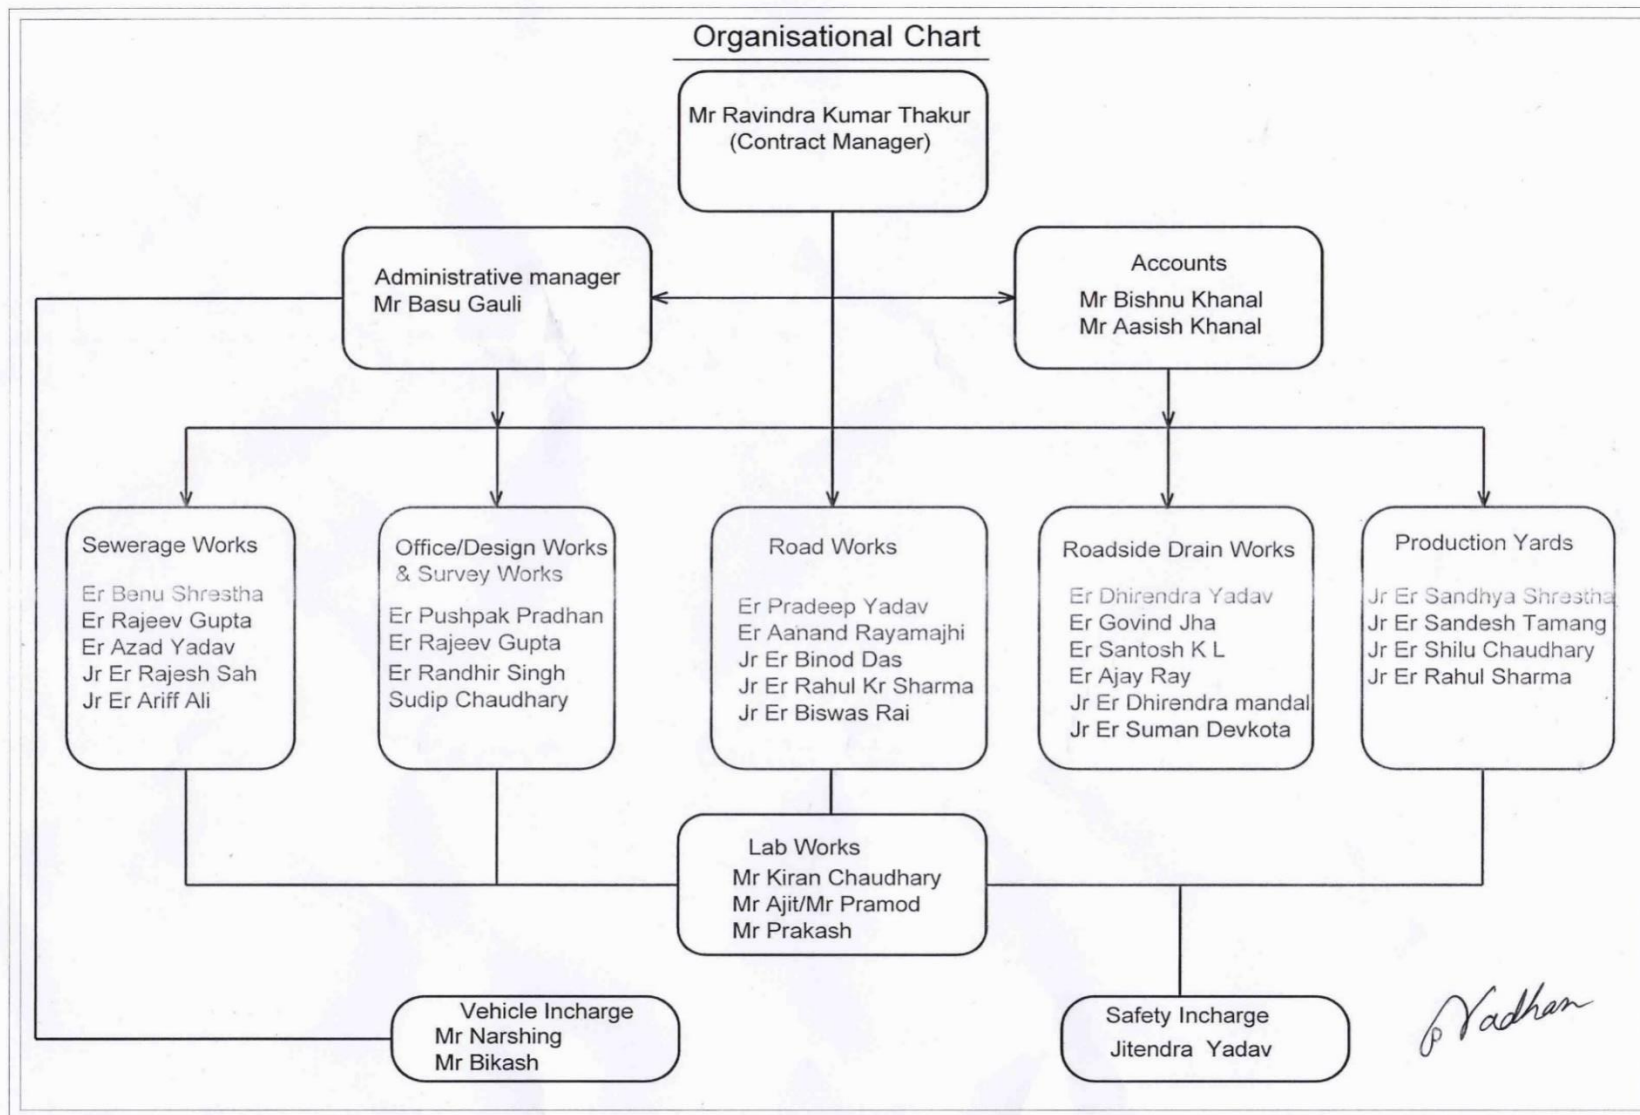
Organisational Chart

Mr Ravindra Kumar Thakur
(Contract Manager)

Administrative manager
Mr Basu Gauli

Accounts
Mr Bishnu Khanal
Mr Aasish Khanal

Sewerage Works
Er Benu Shrestha
Er Rajeev Gupta
Er Azad Yadav
Jr Er Rajesh Sah
Jr Er Ariff Ali

Office/Design Works & Survey Works
Er Pushpak Pradhan
Er Rajeev Gupta
Er Randhir Singh
Sudip Chaudhary

Road Works
Er Pradeep Yadav
Er Aanand Rayamajhi
Jr Er Binod Das
Jr Er Rahul Kr Sharma
Jr Er Biswas Rai

Roadside Drain Works
Er Dhirendra Yadav
Er Govind Jha
Er Santosh K L
Er Ajay Ray
Jr Er Dhirendra mandal
Jr Er Suman Devkota

Production Yards
Jr Er Sandhya Shrestha
Jr Er Sandesh Tamang
Jr Er Shilu Chaudhary
Jr Er Rahul Sharma

Lab Works
Mr Kiran Chaudhary
Mr Ajit/Mr Pramod
Mr Prakash

Vehicle Incharge
Mr Narshing
Mr Bikash

Safety Incharge
Jitendra Yadav

Pradhan